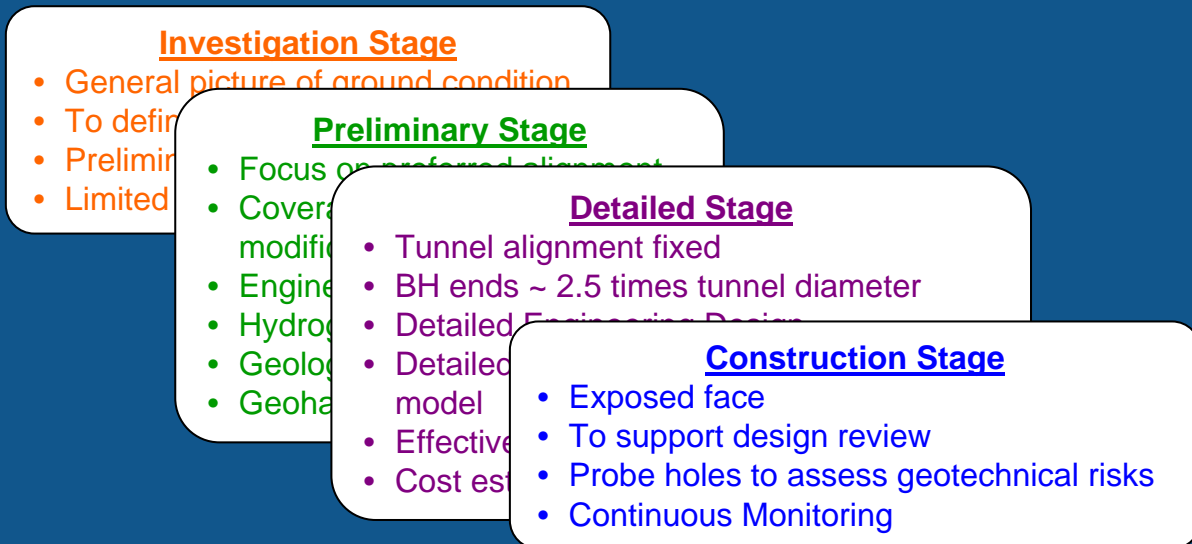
Investigation Stage
• General picture of ground condition
• To defin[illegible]
• Prelimin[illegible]
• Limited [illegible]

Preliminary Stage
• Focus on preferred alignment
• Covera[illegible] modific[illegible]
• Engine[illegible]
• Hydrog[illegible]
• Geolog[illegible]
• Geoha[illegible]

Detailed Stage
• Tunnel alignment fixed
• BH ends ~ 2.5 times tunnel diameter
• Detailed Engineering Design
• Detailed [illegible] model
• Effective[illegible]
• Cost est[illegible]

Construction Stage
• Exposed face
• To support design review
• Probe holes to assess geotechnical risks
• Continuous Monitoring